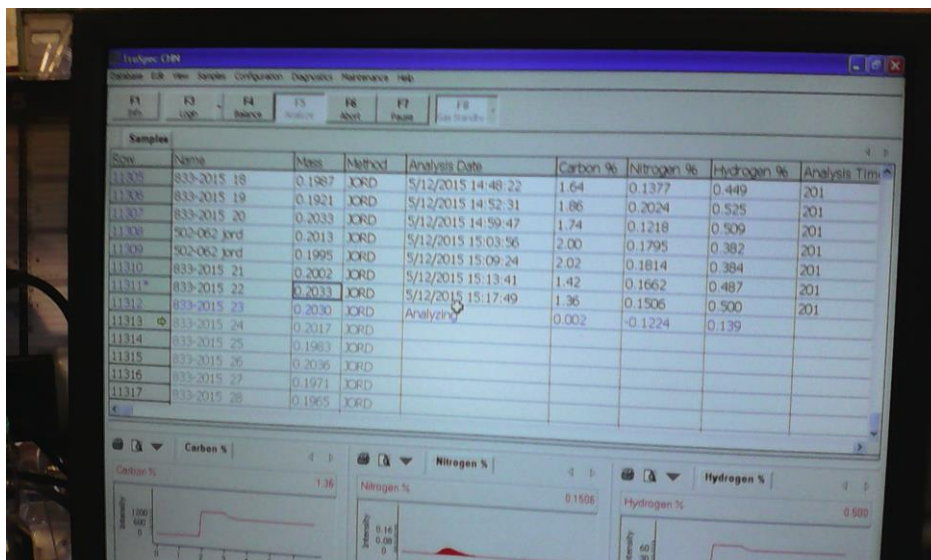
TruSpec CHN

Database Edit View Samples Configuration Diagnostics Maintenance Help

F1 Info | F3 Login | F4 Balance | F5 Analyze | F6 Abort | F7 Pause | F8 Gas Standby

Samples

| Row | Name | Mass | Method | Analysis Date | Carbon % | Nitrogen % | Hydrogen % | Analysis Time |
|---|---|---|---|---|---|---|---|---|
| 11305 | 833-2015 18 | 0.1987 | JORD | 5/12/2015 14:48:22 | 1.64 | 0.1377 | 0.449 | 201 |
| 11306 | 833-2015 19 | 0.1921 | JORD | 5/12/2015 14:52:31 | 1.86 | 0.2024 | 0.525 | 201 |
| 11307 | 833-2015 20 | 0.2033 | JORD | 5/12/2015 14:59:47 | 1.74 | 0.1218 | 0.509 | 201 |
| 11308 | 502-062 jord | 0.2013 | JORD | 5/12/2015 15:03:56 | 2.00 | 0.1795 | 0.382 | 201 |
| 11309 | 502-062 jord | 0.1995 | JORD | 5/12/2015 15:09:24 | 2.02 | 0.1814 | 0.384 | 201 |
| 11310 | 833-2015 21 | 0.2002 | JORD | 5/12/2015 15:13:41 | 1.42 | 0.1662 | 0.487 | 201 |
| 11311* | 833-2015 22 | 0.2033 | JORD | 5/12/2015 15:17:49 | 1.36 | 0.1506 | 0.500 | 201 |
| 11312 | 833-2015 23 | 0.2030 | JORD | Analyzing | 0.002 | -0.1224 | 0.139 | |
| 11313 | 833-2015 24 | 0.2017 | JORD | | | | | |
| 11314 | 833-2015 25 | 0.1983 | JORD | | | | | |
| 11315 | 833-2015 26 | 0.2036 | JORD | | | | | |
| 11316 | 833-2015 27 | 0.1971 | JORD | | | | | |
| 11317 | 833-2015 28 | 0.1965 | JORD | | | | | |

Carbon %
Carbon % 1.36
Intensity 1000 600 0

Nitrogen %
Nitrogen % 0.1506
Intensity 0.16 0.08 0

Hydrogen %
Hydrogen % 0.500
Intensity 60 30